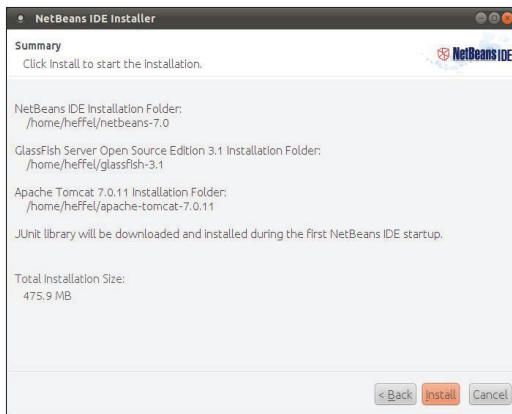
NetBeans IDE Installer

Summary
Click Install to start the installation.

NetBeans IDE

NetBeans IDE Installation Folder:
/home/heffel/netbeans-7.0

GlassFish Server Open Source Edition 3.1 Installation Folder:
/home/heffel/glassfish-3.1

Apache Tomcat 7.0.11 Installation Folder:
/home/heffel/apache-tomcat-7.0.11

JUnit library will be downloaded and installed during the first NetBeans IDE startup.

Total Installation Size:
475.9 MB

< Back Install Cancel